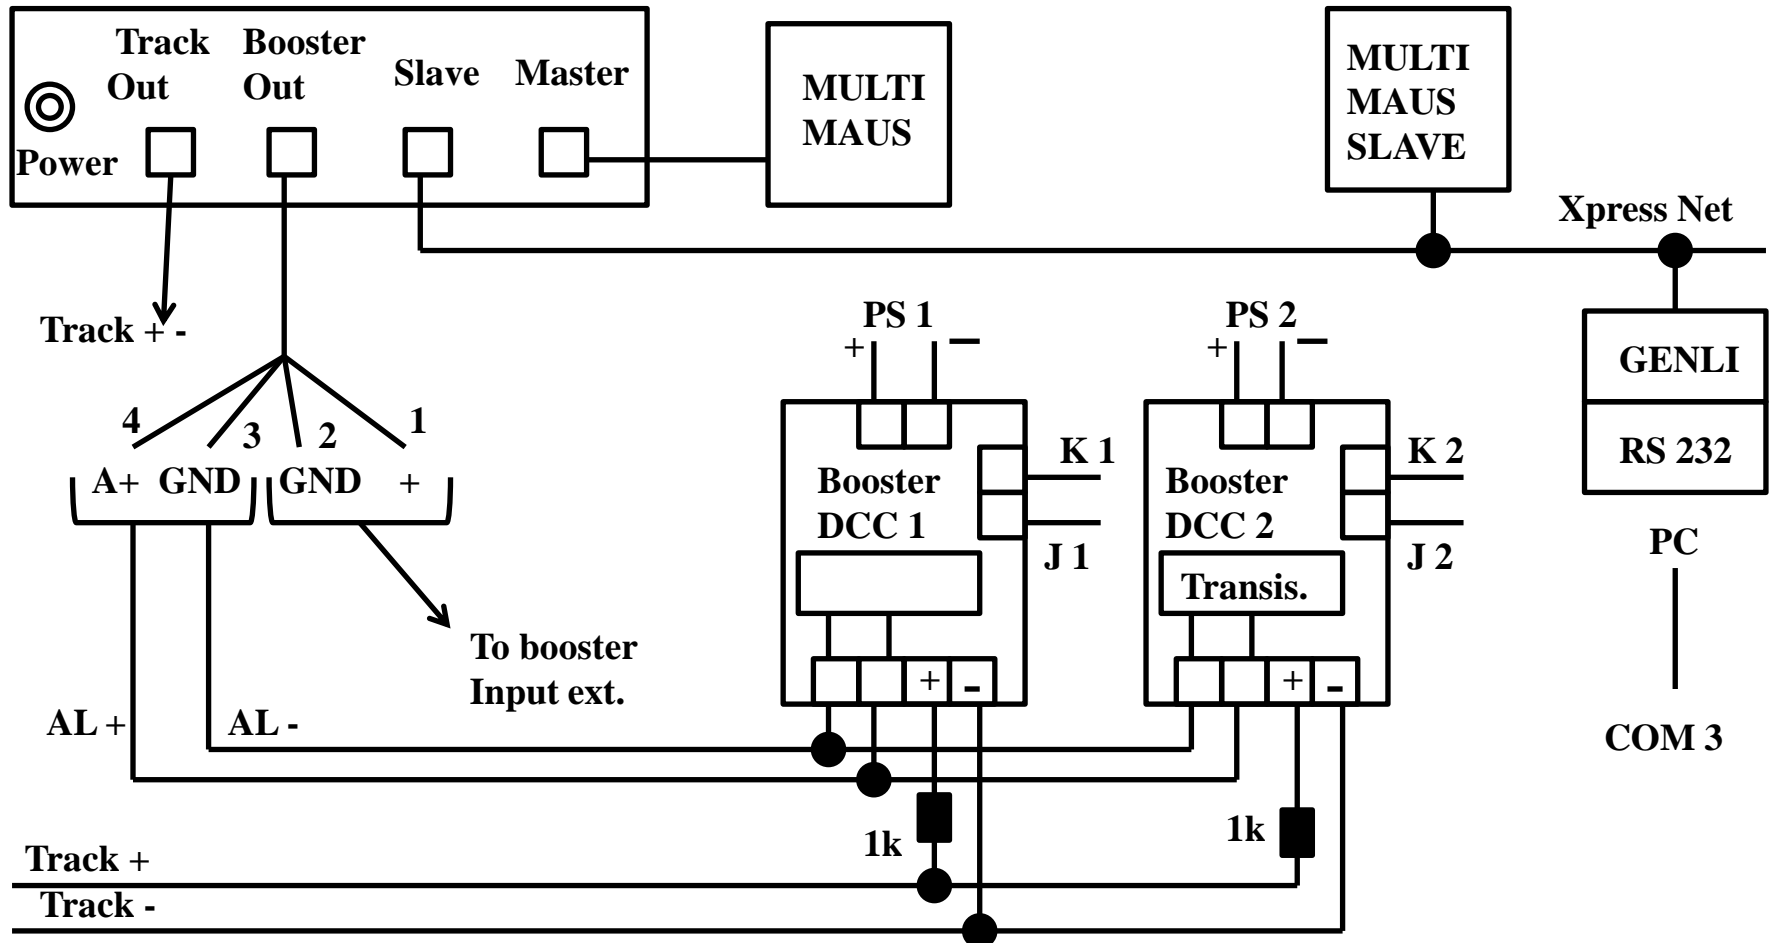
Track Out
Booster Out
Slave
Master
Power
MULTI MAUS
MULTI MAUS SLAVE
Xpress Net
Track + -
4
3
2
1
A+ GND
GND +
To booster Input ext.
AL +
AL -
PS 1
+
PS 2
+
K 1
J 1
Booster DCC 1
K 2
J 2
Booster DCC 2
Transis.
+
-
+
-
1k
1k
GENLI
RS 232
PC
COM 3
Track +
Track -